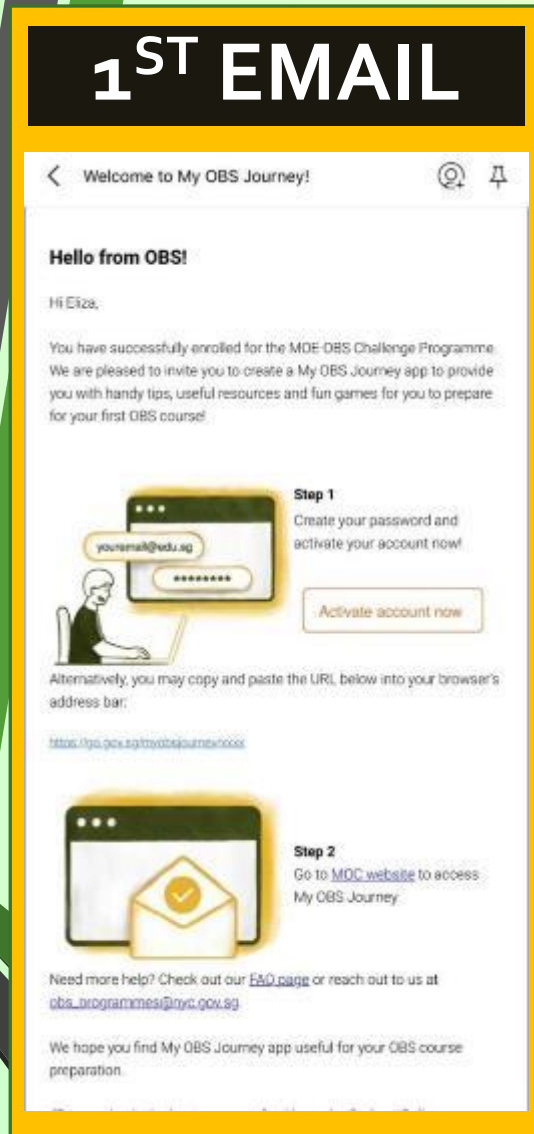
$1^{ST}$ EMAIL

Welcome to My OBS Journey!

Hello from OBS!

Hi Eliza,

You have successfully enrolled for the MOE-OBS Challenge Programme. We are pleased to invite you to create a My OBS Journey app to provide you with handy tips, useful resources and fun games for you to prepare for your first OBS course!

youremail@edu.sg

********

Step 1
Create your password and activate your account now!

Activate account now

Alternatively, you may copy and paste the URL below into your browser's address bar:

https://go.gov.sg/myobsjourney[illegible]

Step 2
Go to MOC website to access My OBS Journey.

Need more help? Check out our FAQ page or reach out to us at obs_programmes@nyc.gov.sg.

We hope you find My OBS Journey app useful for your OBS course preparation.

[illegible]